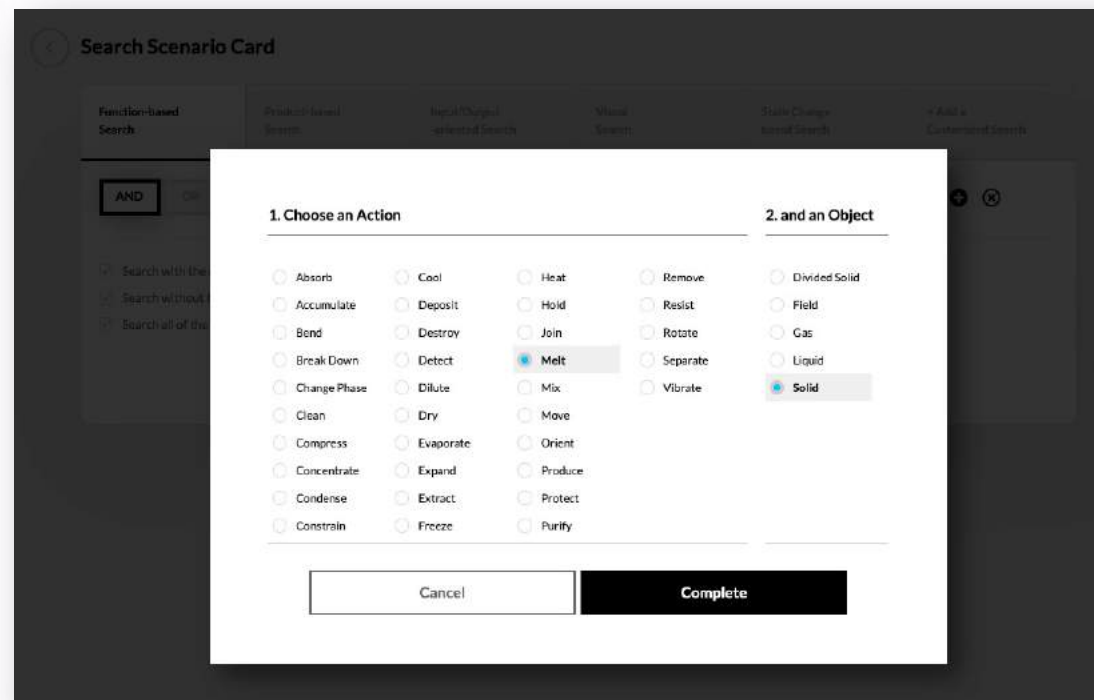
Search Scenario Card

Function-based Search
Product-based Search
Input/Output -oriented Search
Visual Search
State Change -based Search
+ Add a Customized Search

AND
OR

Search with the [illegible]
Search without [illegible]
Search all of the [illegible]

1. Choose an Action

Absorb
Accumulate
Bend
Break Down
Change Phase
Clean
Compress
Concentrate
Condense
Constrain

Cool
Deposit
Destroy
Detect
Dilute
Dry
Evaporate
Expand
Extract
Freeze

Heat
Hold
Join
Melt
Mix
Move
Orient
Produce
Protect
Purify

Remove
Resist
Rotate
Separate
Vibrate

2. and an Object

Divided Solid
Field
Gas
Liquid
Solid

Cancel
Complete